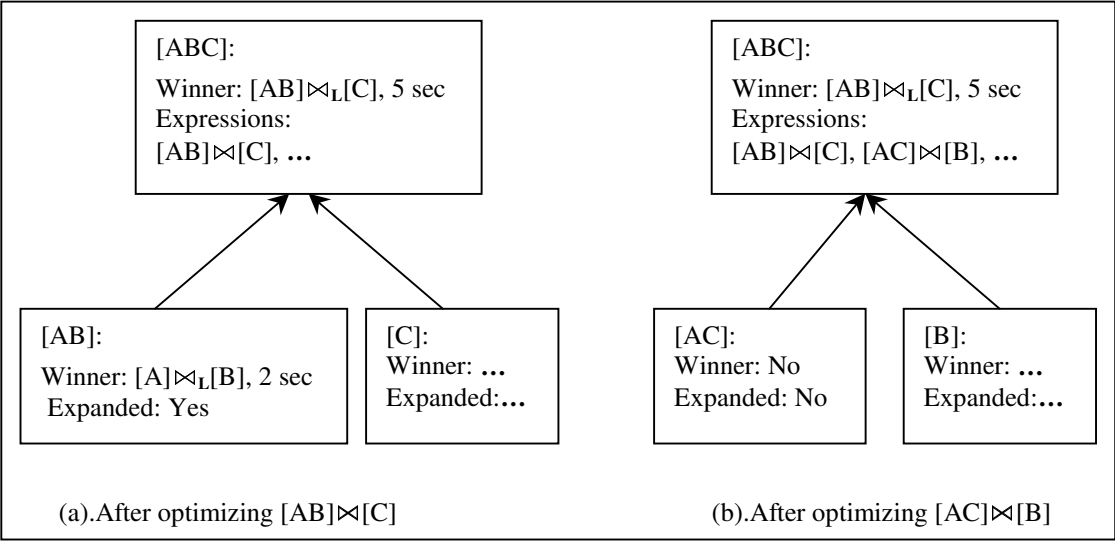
[ABC]:
Winner: [AB]$\bowtie_L$[C], 5 sec
Expressions:
[AB]$\bowtie$[C], …

[AB]:
Winner: [A]$\bowtie_L$[B], 2 sec
Expanded: Yes

[C]:
Winner: …
Expanded:…

(a).After optimizing [AB]$\bowtie$[C]

[ABC]:
Winner: [AB]$\bowtie_L$[C], 5 sec
Expressions:
[AB]$\bowtie$[C], [AC]$\bowtie$[B], …

[AC]:
Winner: No
Expanded: No

[B]:
Winner: …
Expanded:…

(b).After optimizing [AC]$\bowtie$[B]